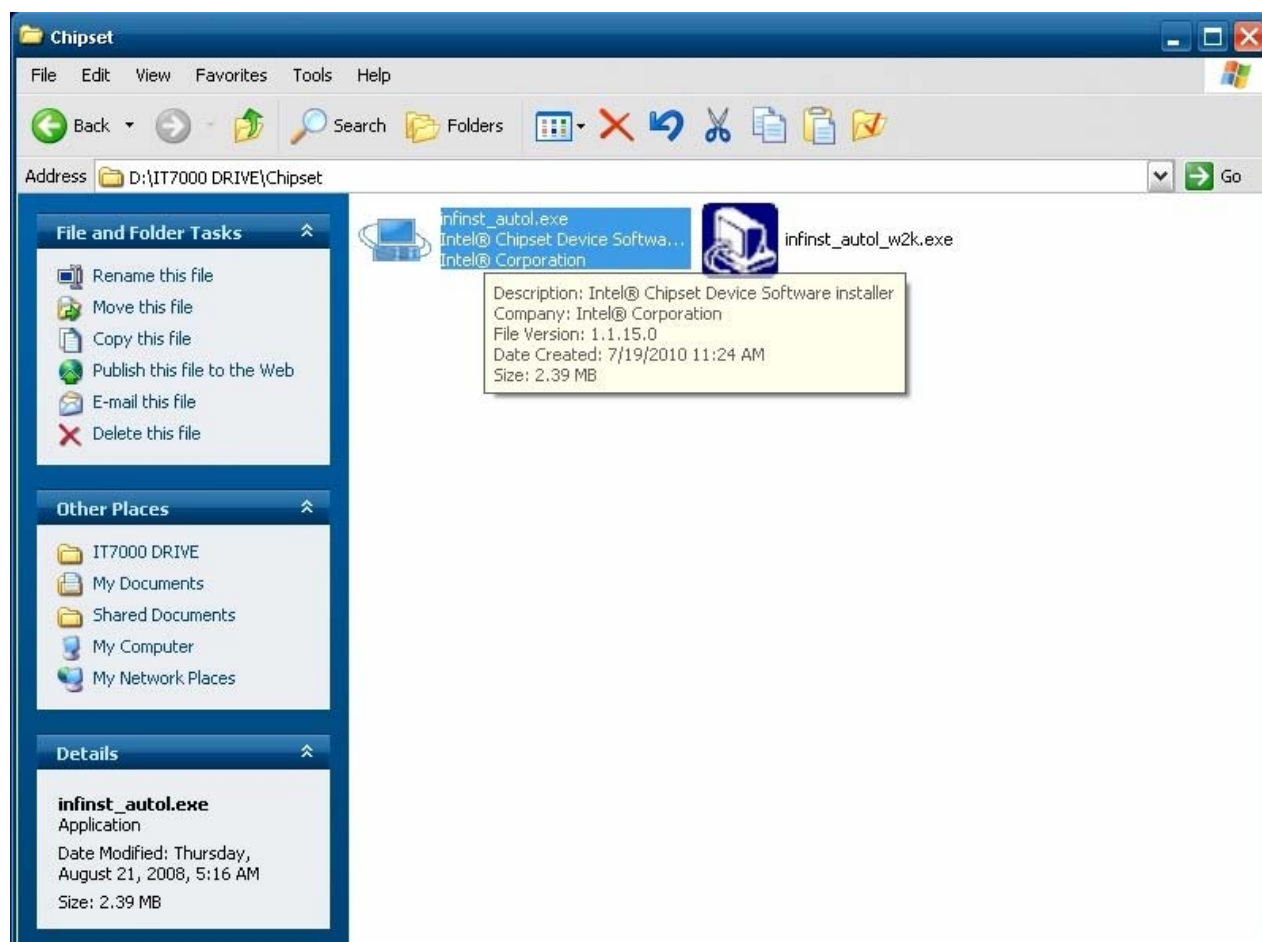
Chipset

File Edit View Favorites Tools Help

Back Search Folders

Address D:\IT7000 DRIVE\Chipset Go

File and Folder Tasks

Rename this file
Move this file
Copy this file
Publish this file to the Web
E-mail this file
Delete this file

Other Places

IT7000 DRIVE
My Documents
Shared Documents
My Computer
My Network Places

Details

infinst_autol.exe
Application
Date Modified: Thursday, August 21, 2008, 5:16 AM
Size: 2.39 MB

infinst_autol.exe
Intel® Chipset Device Softwa...
Intel® Corporation

infinst_autol_w2k.exe

Description: Intel® Chipset Device Software installer
Company: Intel® Corporation
File Version: 1.1.15.0
Date Created: 7/19/2010 11:24 AM
Size: 2.39 MB